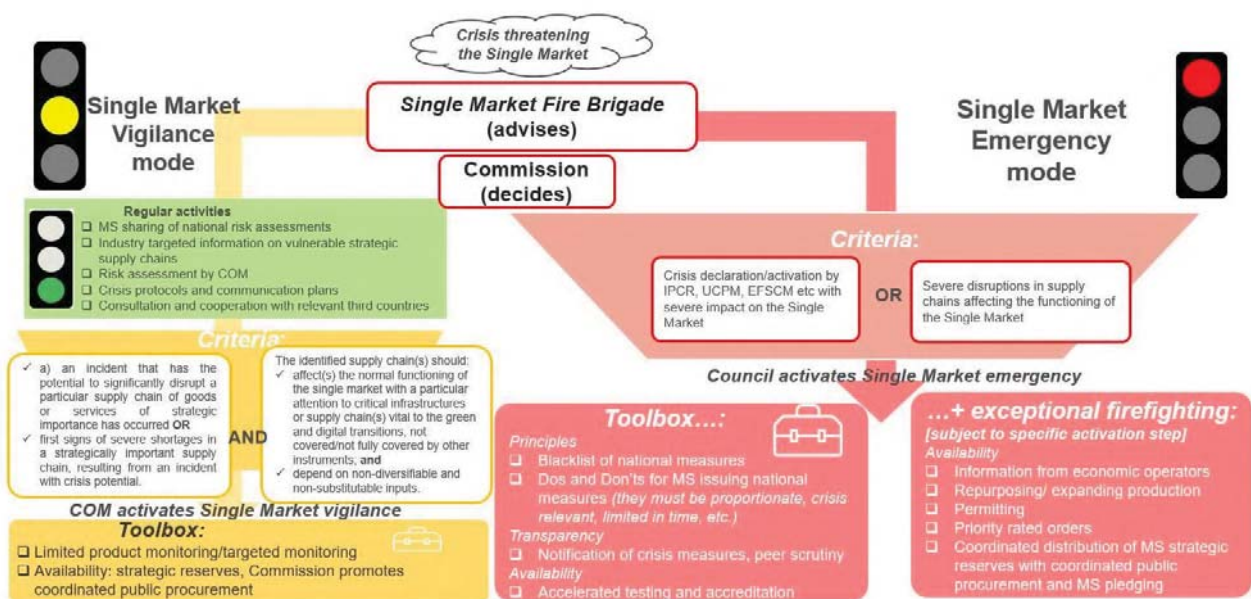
Crisis threatening the Single Market

Single Market Vigilance mode

Single Market Fire Brigade (advises)

Commission (decides)

Single Market Emergency mode

Regular activities
❑ MS sharing of national risk assessments
❑ Industry targeted information on vulnerable strategic supply chains
❑ Risk assessment by COM
❑ Crisis protocols and communication plans
❑ Consultation and cooperation with relevant third countries

Criteria:

✓ a) an incident that has the potential to significantly disrupt a particular supply chain of goods or services of strategic importance has occurred OR
✓ first signs of severe shortages in a strategically important supply chain, resulting from an incident with crisis potential.

AND

The identified supply chain(s) should:
✓ affect(s) the normal functioning of the single market with a particular attention to critical infrastructures or supply chain(s) vital to the green and digital transitions, not covered/not fully covered by other instruments, and
✓ depend on non-diversifiable and non-substitutable inputs.

COM activates Single Market vigilance

Toolbox:
❑ Limited product monitoring/targeted monitoring
❑ Availability: strategic reserves, Commission promotes coordinated public procurement

Criteria:

Crisis declaration/activation by IPCR, UCPM, EFSCM etc with severe impact on the Single Market

OR

Severe disruptions in supply chains affecting the functioning of the Single Market

Council activates Single Market emergency

Toolbox...:
Principles
❑ Blacklist of national measures
❑ Dos and Don'ts for MS issuing national measures (they must be proportionate, crisis relevant, limited in time, etc.)
Transparency
❑ Notification of crisis measures, peer scrutiny
Availability
❑ Accelerated testing and accreditation

...+ exceptional firefighting:
[subject to specific activation step]
Availability
❑ Information from economic operators
❑ Repurposing/ expanding production
❑ Permitting
❑ Priority rated orders
❑ Coordinated distribution of MS strategic reserves with coordinated public procurement and MS pledging